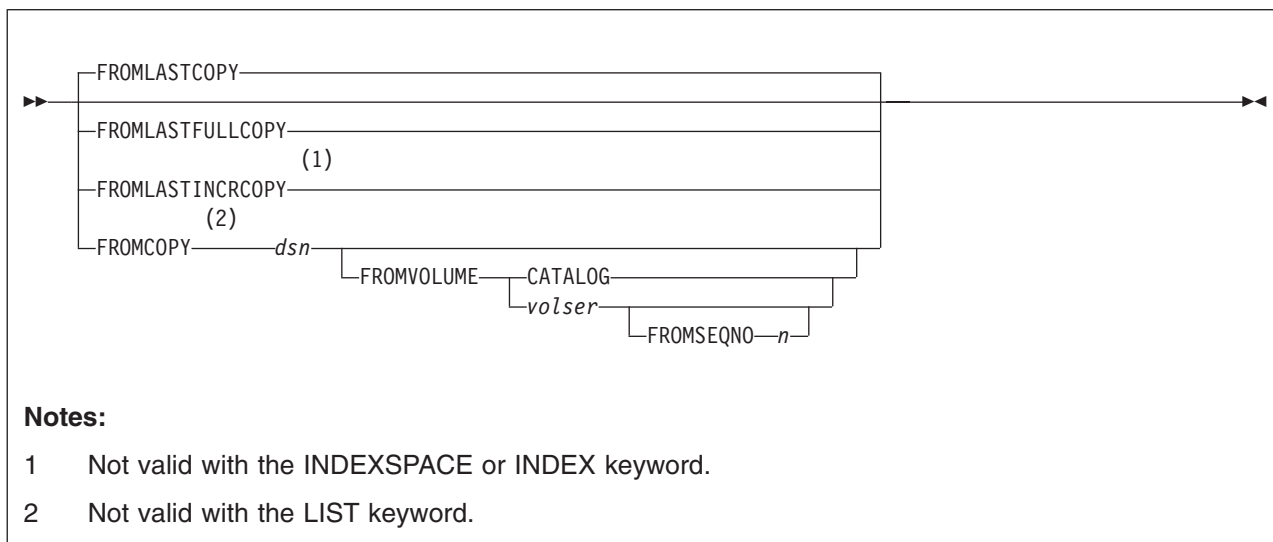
FROMLASTCOPY
FROMLASTFULLCOPY
FROMLASTINCRCOPY (1)
FROMCOPY (2) *dsn*
FROMVOLUME CATALOG
*volser*
FROMSEQNO *n*

**Notes:**

1 Not valid with the INDEXSPACE or INDEX keyword.

2 Not valid with the LIST keyword.